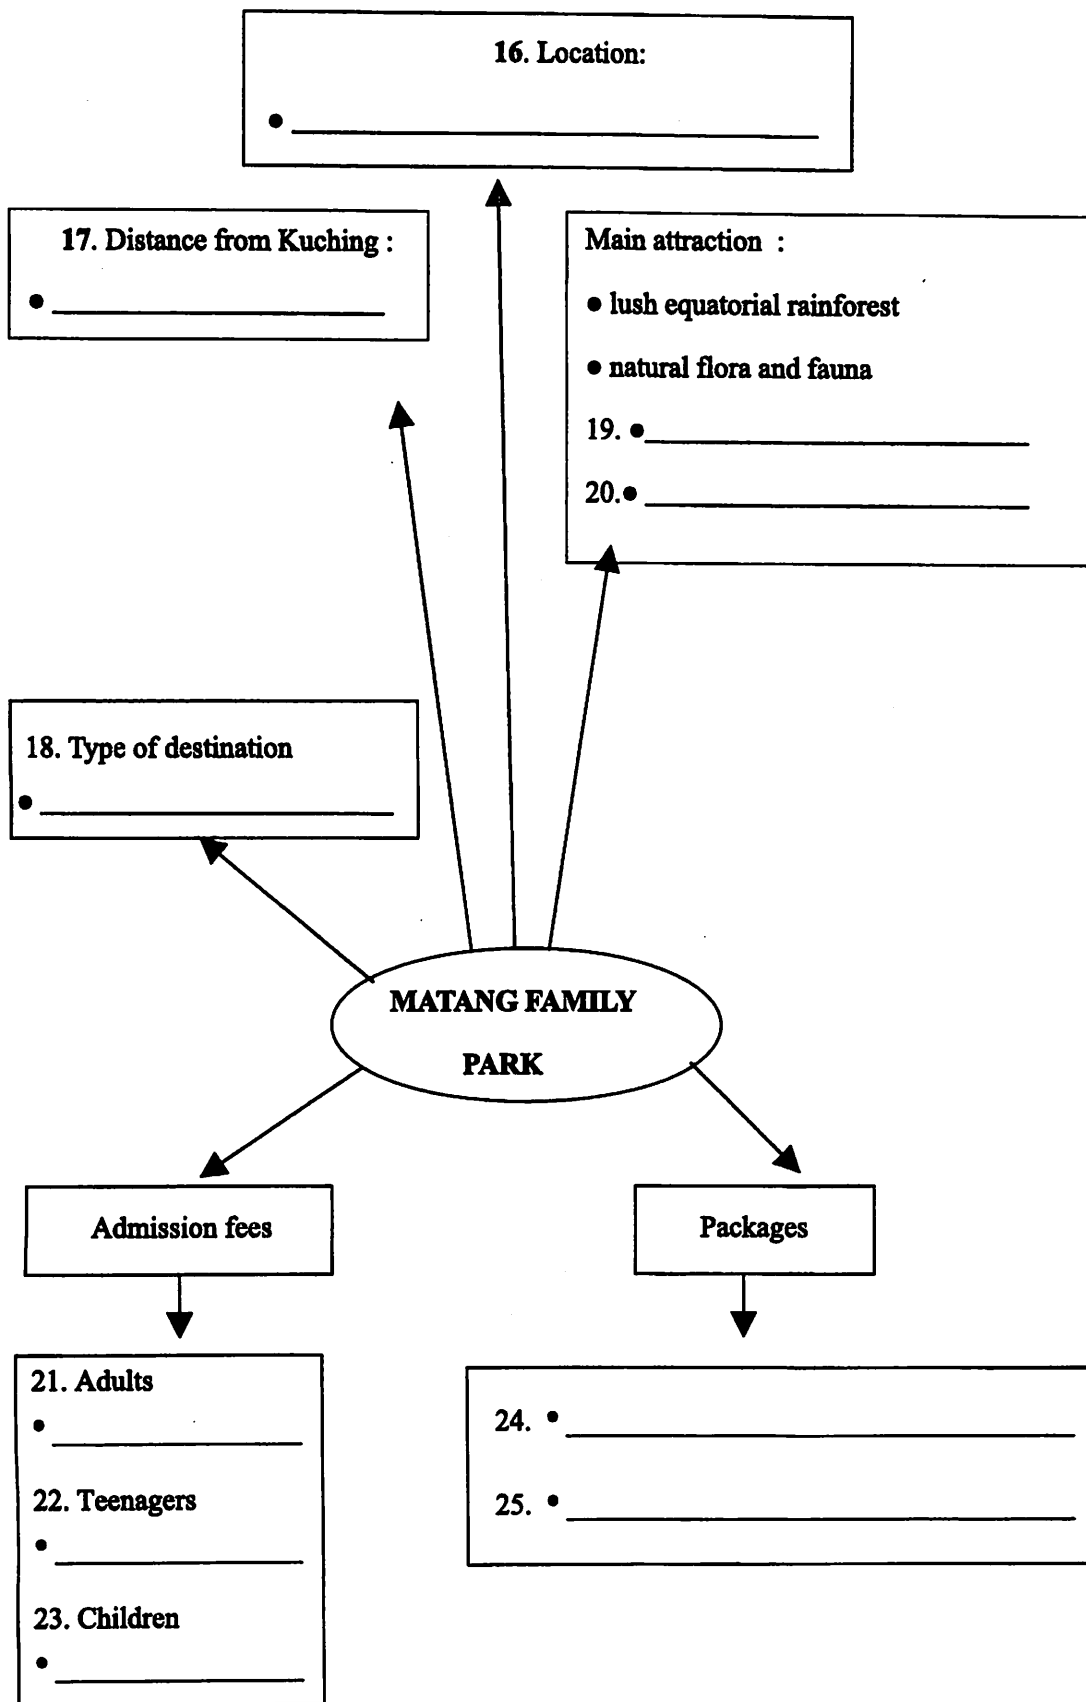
16. Location:

• ______________________

17. Distance from Kuching :

• ______________________

Main attraction :

• lush equatorial rainforest

• natural flora and fauna

19. • ______________________

20. • ______________________

18. Type of destination

• ______________________

MATANG FAMILY PARK

Admission fees

Packages

21. Adults

• ______________________

22. Teenagers

• ______________________

23. Children

• ______________________

24. • ______________________

25. • ______________________